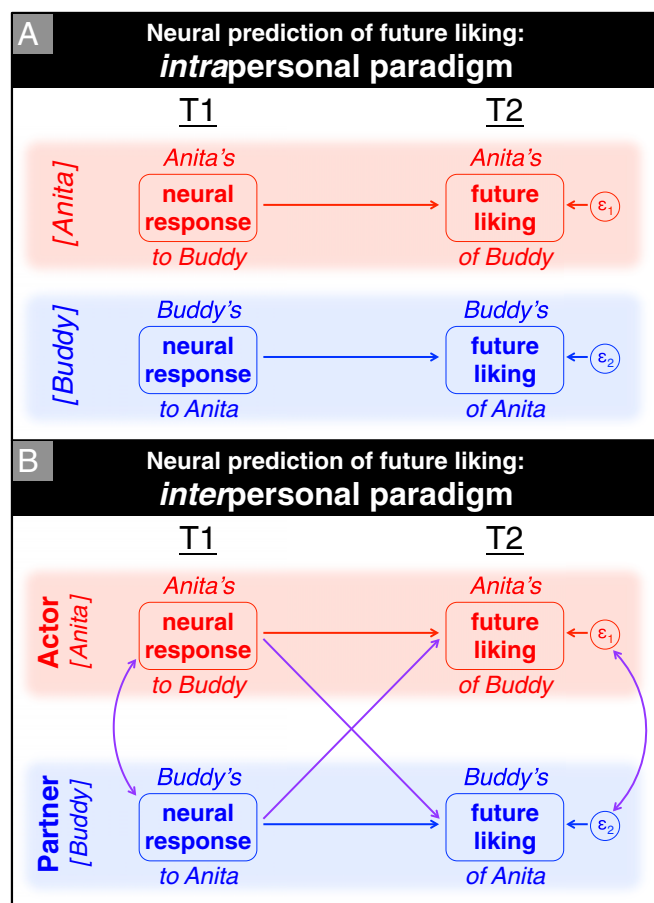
A
Neural prediction of future liking:
*intra*personal paradigm

T1

T2

[Anita]

Anita's
neural response
to Buddy

Anita's
future liking
of Buddy

$\varepsilon_1$

[Buddy]

Buddy's
neural response
to Anita

Buddy's
future liking
of Anita

$\varepsilon_2$

B
Neural prediction of future liking:
*inter*personal paradigm

T1

T2

Actor
[Anita]

Anita's
neural response
to Buddy

Anita's
future liking
of Buddy

$\varepsilon_1$

Partner
[Buddy]

Buddy's
neural response
to Anita

Buddy's
future liking
of Anita

$\varepsilon_2$